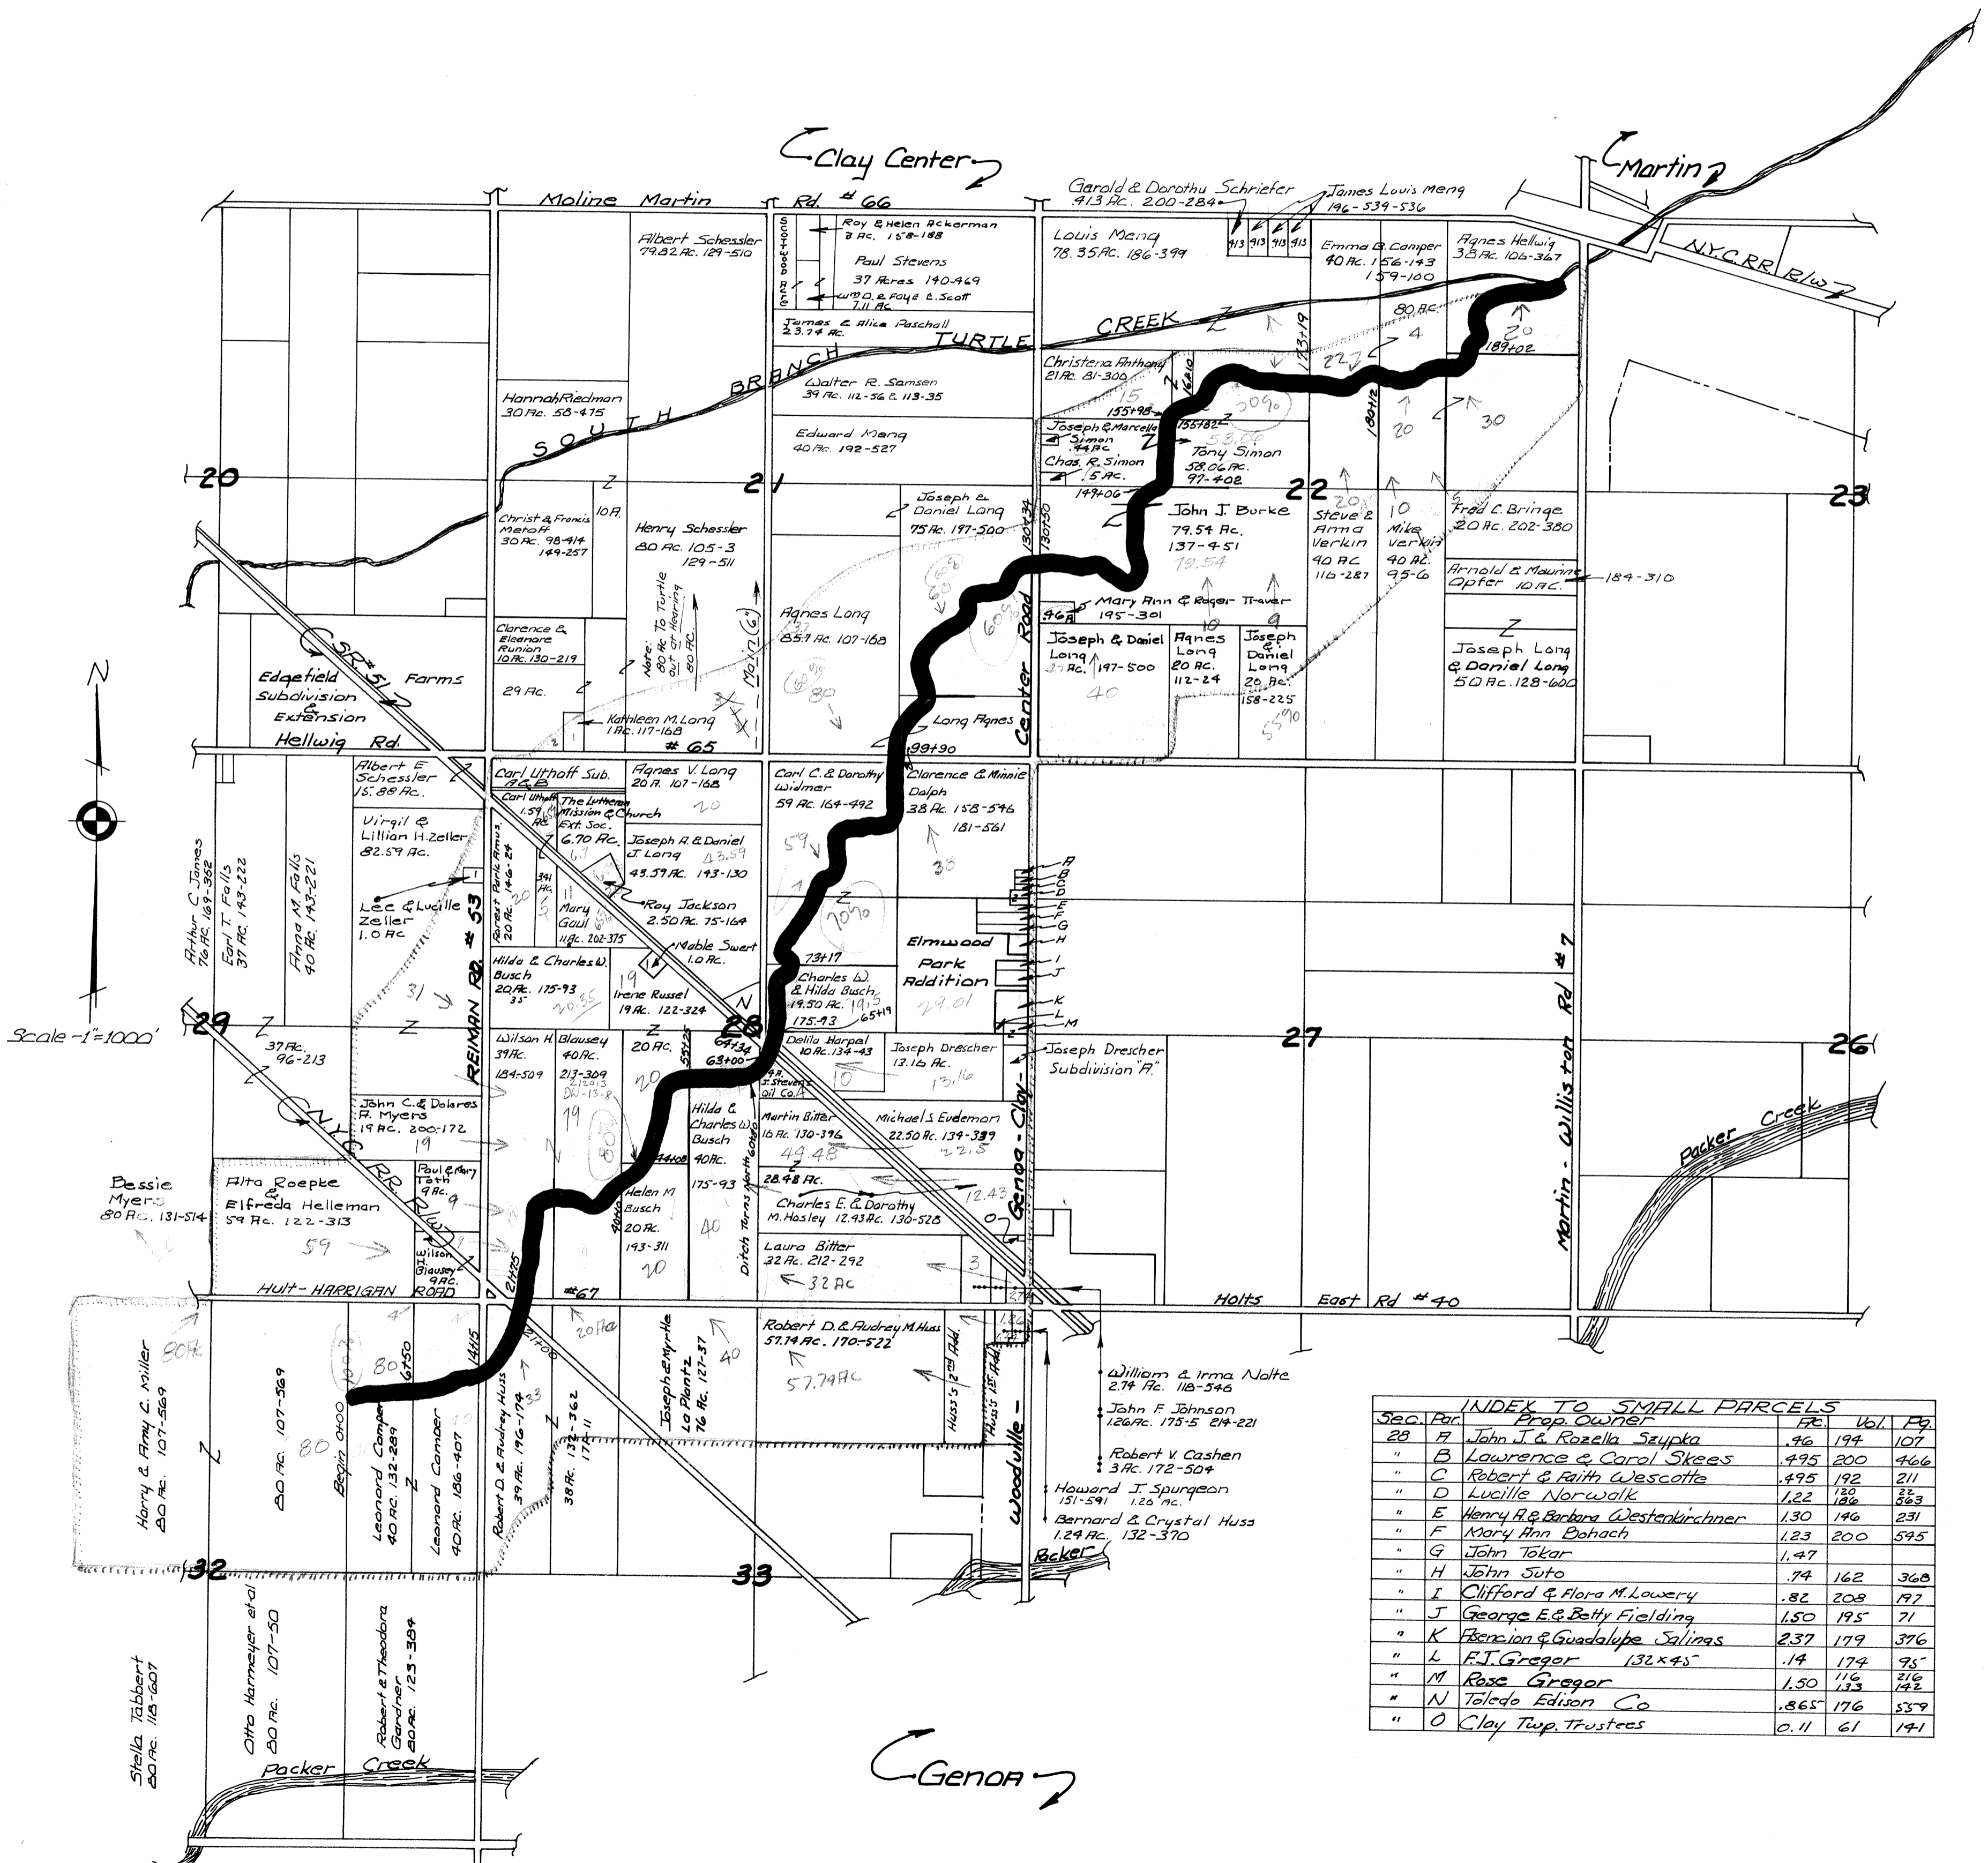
Clay Center

Martin

Moline Martin Rd. #66

Gerald & Dorothu Schriefer .413 Ac. 200-284

James Louis Meng 196-539-536

Albert Schessler 79.82 Ac. 129-510

Roy & Helen Ackerman 3 Ac. 158-188

Paul Stevens 37 Acres 140-469

Wm. O. & Faye E. Scott 7.11 Ac.

Louis Meng 78.35 Ac. 186-399

413 413 413 413

Emma B. Camper 40 Ac. 156-143 159-100

Agnes Hellwig 38 Ac. 106-367

N.Y.C.R.R. R/W

James & Alice Paschall 23.74 Ac.

TURTLE CREEK

SOUTH BRANCH

80 Ac.

20 189+02

Hannah Riedman 30 Ac. 58-475

Walter R. Samsen 39 Ac. 112-56 & 113-35

Christena Anthony 21 Ac. 81-300

15

155+98

22 4

Joseph & Marcella Simon .44 Ac.

Tony Simon 58.06 Ac. 97-402

Chas. R. Simon 1.5 Ac.

149+06

20 30

Edward Meng 40 Ac. 192-527

20

21

22

23

Christ & Francis Metoff 30 Ac. 98-414 149-257

10 A.

Henry Schessler 80 Ac. 105-3 129-511

Joseph & Daniel Long 75 Ac. 197-500

John J. Burke 79.54 Ac. 137-451

Steve & Anna Verkin 40 Ac. 116-287

10 Mike Verkin 40 Ac. 95-6

Fred C. Bringe 20 Ac. 202-380

Arnold & Maurine Opfer 10 Ac.

184-310

Note: To Turtle 80 Ac. 80 Ac.

Agnes Long 85.7 Ac. 107-168

Mary Ann & Roger Traver 195-301

.46 A

Clarence & Eleanore Runion 10 Ac. 130-219

Joseph & Daniel Long 197-500

Agnes Long 20 Ac. 112-24

Joseph & Daniel Long 20 Ac. 158-225

Joseph Long & Daniel Long 50 Ac. 128-600

CSR #51

Edgefield Farms Subdivision & Extension

29 Ac.

40

Kathleen M. Long 1 Ac. 117-168

#65

Long Agnes

99+90

Center Road

Hellwig Rd.

Albert E. Schessler 15.88 Ac.

Carl Uthoff Sub.

Agnes V. Long 20 A. 107-168

Carl C. & Dorothy Widmer 59 Ac. 164-492

Clarence & Minnie Dalph 38 Ac. 158-546 181-561

Carl Uthoff 1.59 Ac.

The Lutheran Mission & Church Ext. Soc. 6.70 Ac.

Virgil & Lillian H. Zeller 82.59 Ac.

Joseph A. & Daniel J. Long 43.59 Ac. 143-130

Forest Park Assn. 20 Ac. 146-24

Arthur C. Jones 76 Ac. 169-382

Earl T. Falls 37 Ac. 143-222

Anna M. Falls 40 Ac. 143-221

Lee & Lucille Zeller 1.0 Ac

3.41 Ac.

Mary Gaul 11 Ac. 202-375

Roy Jackson 2.50 Ac. 75-164

Mable Swert 1.0 Ac.

59

A B C D E F G H I J K L M

Elmwood Park Addition

REIMAN RD. #53

73+17

Hilda & Charles W. Busch 20 Ac. 175-93

19 Irene Russel 19 Ac. 122-324

Charles W. & Hilda Busch 19.50 Ac. 175-93

65+19

N

Scale - 1" = 1000'

29

37 Ac. 96-213

Wilson H. 39 Ac. 184-509

Blausey 40 Ac. 213-309

20 Ac.

28

64+34 63+00

Delila Harpel 10 Ac. 134-43

Joseph Drescher 13.16 Ac.

Joseph Drescher Subdivision "A"

27

26

John C. & Dolores A. Myers 19 Ac. 200-172

Hilda & Charles W. Busch 40 Ac. 175-93

Martin Bitter 16 Ac. 130-396

Michael S. Eudemon 22.50 Ac. 134-389

Bessie Myers 80 Ac. 131-514

Alta Roepke & Elfreda Helleman 59 Ac. 122-313

Paul & Mary Toth 9 Ac.

Helen M. Busch 20 Ac. 193-311

28.48 Ac.

Charles E. & Dorothy M. Hasley 12.43 Ac. 130-528

Ditch Turns North

Genoa - Clay - Center Road

Martin - Williston Rd #7

Packer Creek

Wilson Blausey 9 Ac.

Laura Bitter 32 Ac. 212-292

Hult - HARRIGAN ROAD

#67

Holts East Rd #40

Robert D. & Audrey M. Huss 57.74 Ac. 170-522

Harry & Amy C. Miller 80 Ac. 107-569

80 Ac. 107-569

Begin 0+00

Leonard Camper 40 Ac. 132-289

Leonard Camber 40 Ac. 186-407

Robert D. & Audrey Huss 39 Ac. 196-178

38 Ac. 132-362 174-11

Joseph & Myrtle Lo Plantz 76 Ac. 127-37

William & Irma Nolte 2.74 Ac. 118-546

John F. Johnson 1.26 Ac. 175-5 214-221

Robert V. Cashen 3 Ac. 172-504

Howard J. Spurgeon 151-591 1.26 Ac.

Bernard & Crystal Huss 1.24 Ac. 132-370

Huss's 2nd Add.

Huss's 1st Add.

Woodville -

Packer

32

33

Stella Tabbert 80 Ac. 118-607

Otto Harmeyer et al 80 Ac. 107-50

Robert & Theodora Gardner 80 Ac. 123-384

Packer Creek

Genoa

| Sec. | Par. | INDEX TO SMALL PARCELS Prop. Owner | Ac. | Vol. | Pg. |
|---|---|---|---|---|---|
| 28 | A | John J. & Rozella Szypka | .46 | 194 | 107 |
| " | B | Lawrence & Carol Skees | .495 | 200 | 466 |
| " | C | Robert & Faith Wescotte | .495 | 192 | 211 |
| " | D | Lucille Norwalk | 1.22 | 120 186 | 22 563 |
| " | E | Henry A. & Barbara Westenkirchner | 1.30 | 146 | 231 |
| " | F | Mary Ann Bohach | 1.23 | 200 | 545 |
| " | G | John Tokar | 1.47 | | |
| " | H | John Suto | .74 | 162 | 368 |
| " | I | Clifford & Flora M. Lowery | .82 | 208 | 197 |
| " | J | George E. & Betty Fielding | 1.50 | 195 | 71 |
| " | K | Ascencion & Guadalupe Salinas | 2.37 | 179 | 376 |
| " | L | F.J. Gregor 132x45 | .14 | 174 | 95 |
| " | M | Rose Gregor | 1.50 | 116 133 | 216 142 |
| " | N | Toledo Edison Co | .865 | 176 | 559 |
| " | O | Clay Twp. Trustees | 0.11 | 61 | 141 |